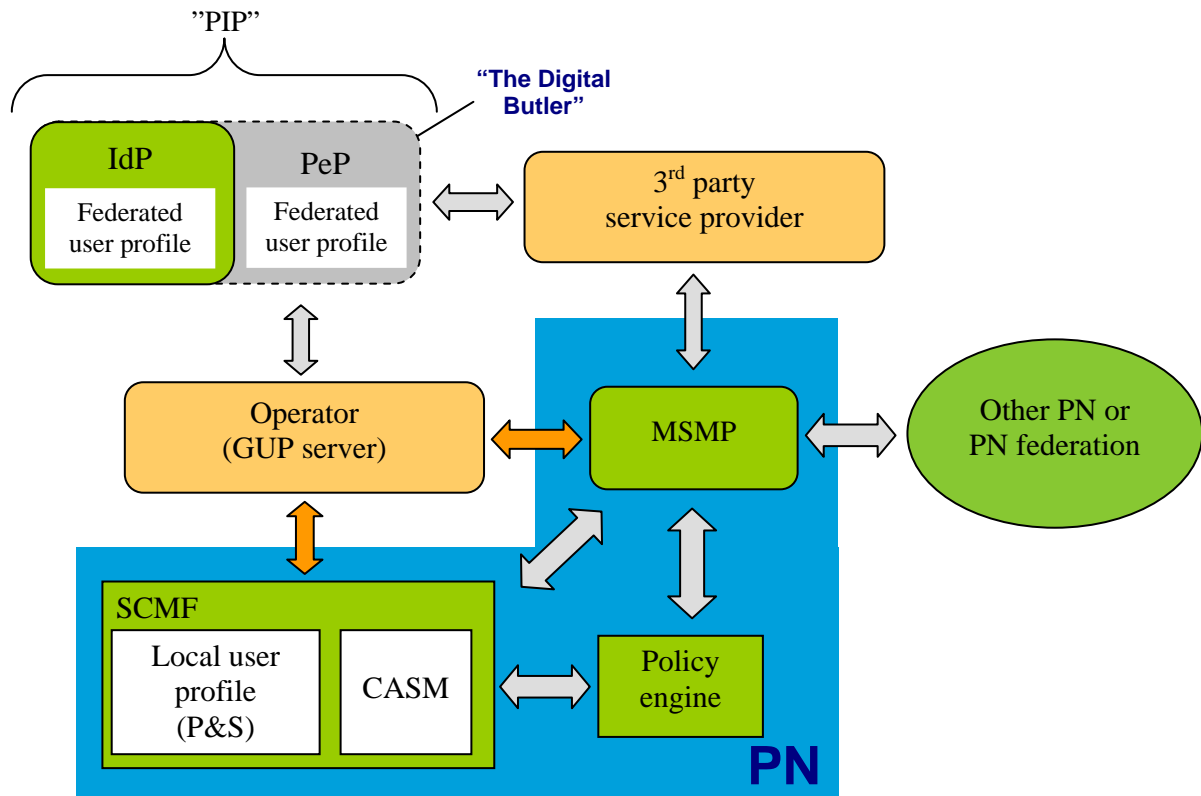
”PIP”

“The Digital Butler”

IdP

Federated user profile

PeP

Federated user profile

3$^{rd}$ party service provider

Operator (GUP server)

MSMP

Other PN or PN federation

SCMF

Local user profile (P&S)

CASM

Policy engine

PN